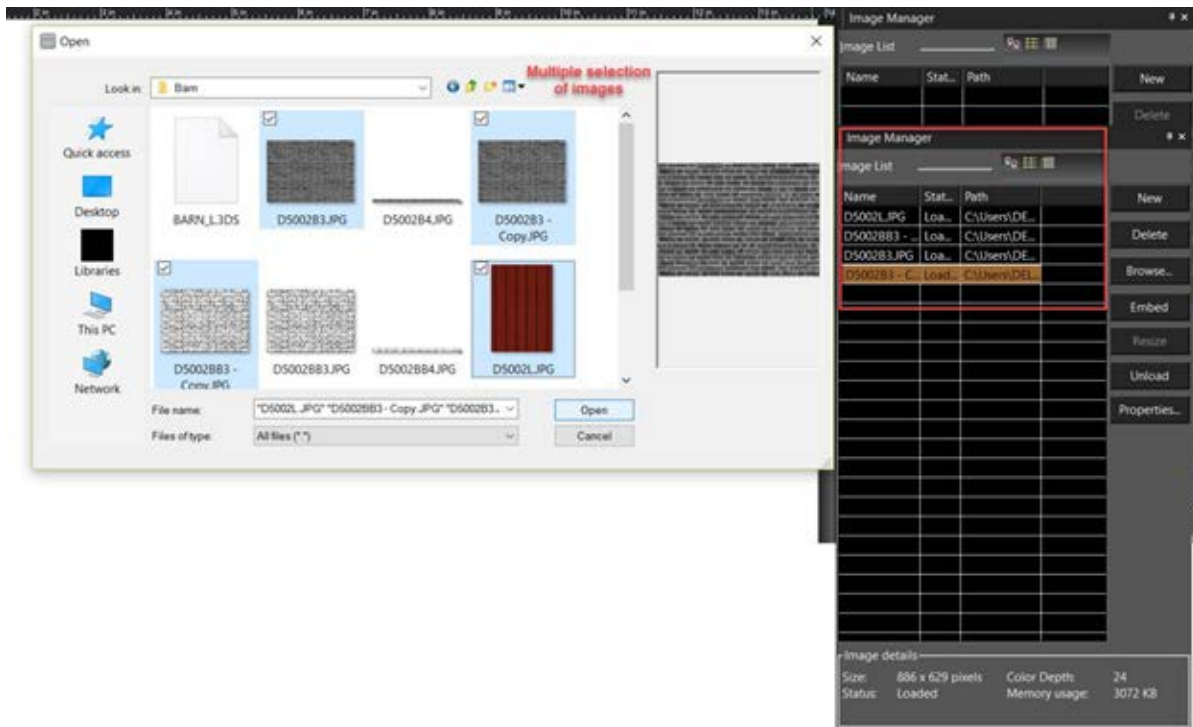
Open

Look in: Barn

Multiple selection of images

Quick access

Desktop

Libraries

This PC

Network

BARN_L.3DS

D5002B3.JPG

D5002B4.JPG

D5002B3 - Copy.JPG

D5002BB3 - Copy.JPG

D5002BB3.JPG

D5002BB4.JPG

D5002L.JPG

File name: "D5002L.JPG" "D5002BB3 - Copy.JPG" "D5002B3...

Files of type: All files (*.*)

Open

Cancel

Image Manager

Image List

| Name | Stat... | Path |
|---|---|---|

New

Delete

Image Manager

Image List

| Name | Stat... | Path |
|---|---|---|
| D5002L.JPG | Loa... | C:\Users\DE... |
| D5002BB3 - ... | Loa... | C:\Users\DE... |
| D5002B3.JPG | Loa... | C:\Users\DE... |
| D5002B3 - C... | Load... | C:\Users\DEL... |

New

Delete

Browse...

Embed

Resize

Unload

Properties...

Image details

Size: 886 x 629 pixels

Color Depth: 24

Status: Loaded

Memory usage: 3072 KB